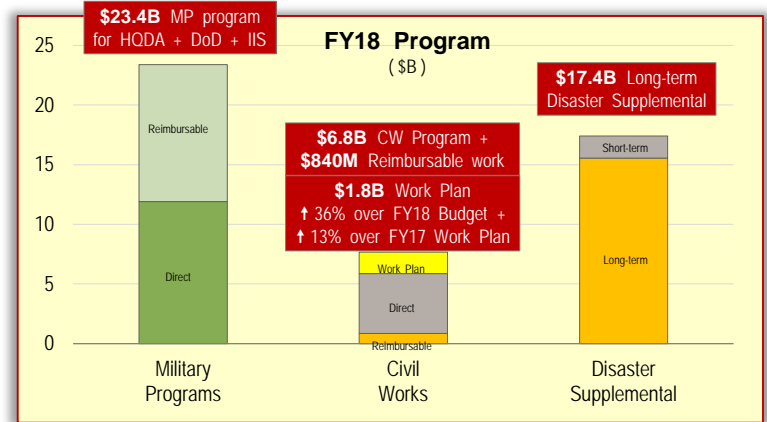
$23.4B MP program for HQDA + DoD + IIS

FY18 Program
($B)

$17.4B Long-term Disaster Supplemental

$6.8B CW Program + $840M Reimbursable work

$1.8B Work Plan
↑ 36% over FY18 Budget +
↑ 13% over FY17 Work Plan

25
20
15
10
5
0

Reimbursable
Direct

Work Plan
Direct
Reimbursable

Short-term
Long-term

Military Programs

Civil Works

Disaster Supplemental